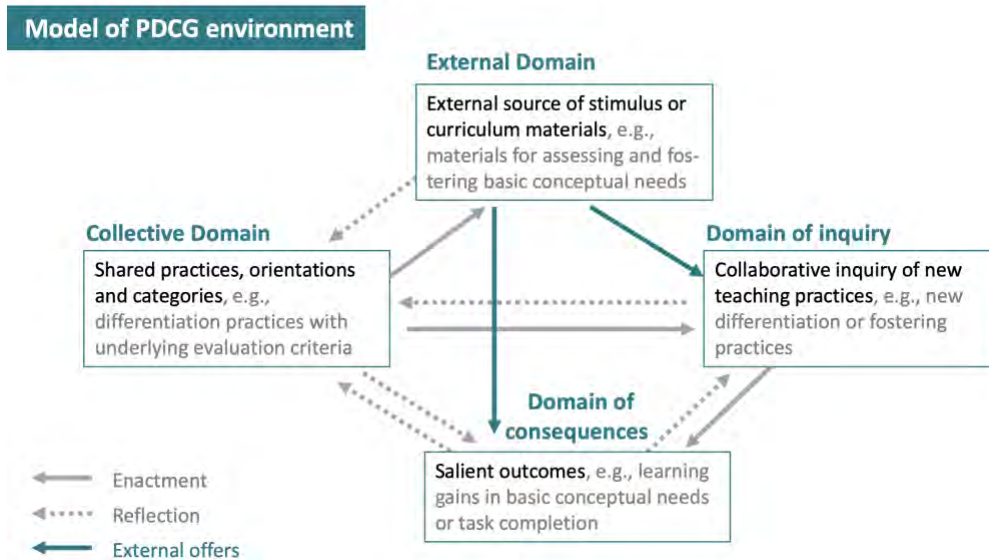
Model of PDCG environment

External Domain

External source of stimulus or curriculum materials, e.g., materials for assessing and fostering basic conceptual needs

Collective Domain

Shared practices, orientations and categories, e.g., differentiation practices with underlying evaluation criteria

Domain of inquiry

Collaborative inquiry of new teaching practices, e.g., new differentiation or fostering practices

Domain of consequences

Salient outcomes, e.g., learning gains in basic conceptual needs or task completion

Enactment

Reflection

External offers